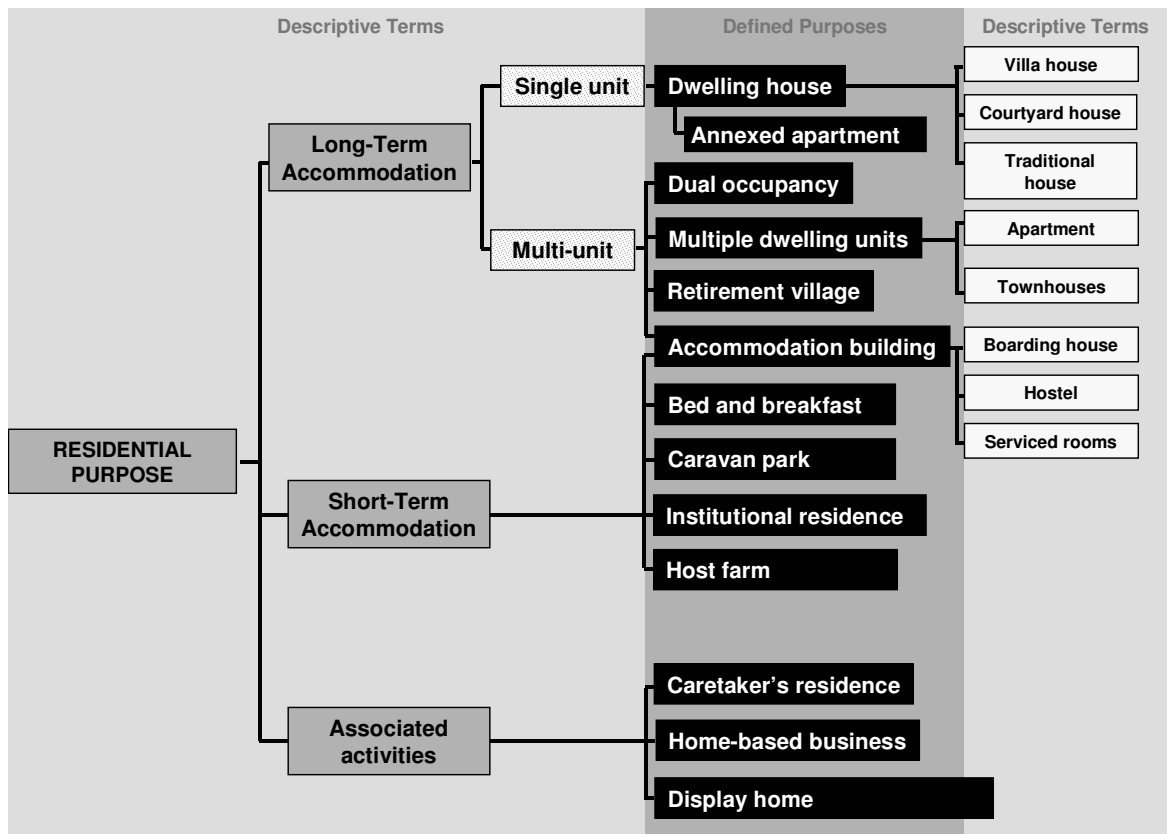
Descriptive Terms

Defined Purposes

Descriptive Terms

RESIDENTIAL PURPOSE

Long-Term Accommodation

Single unit

Multi-unit

Short-Term Accommodation

Associated activities

Dwelling house

Annexed apartment

Dual occupancy

Multiple dwelling units

Retirement village

Accommodation building

Bed and breakfast

Caravan park

Institutional residence

Host farm

Caretaker's residence

Home-based business

Display home

Villa house

Courtyard house

Traditional house

Apartment

Townhouses

Boarding house

Hostel

Serviced rooms